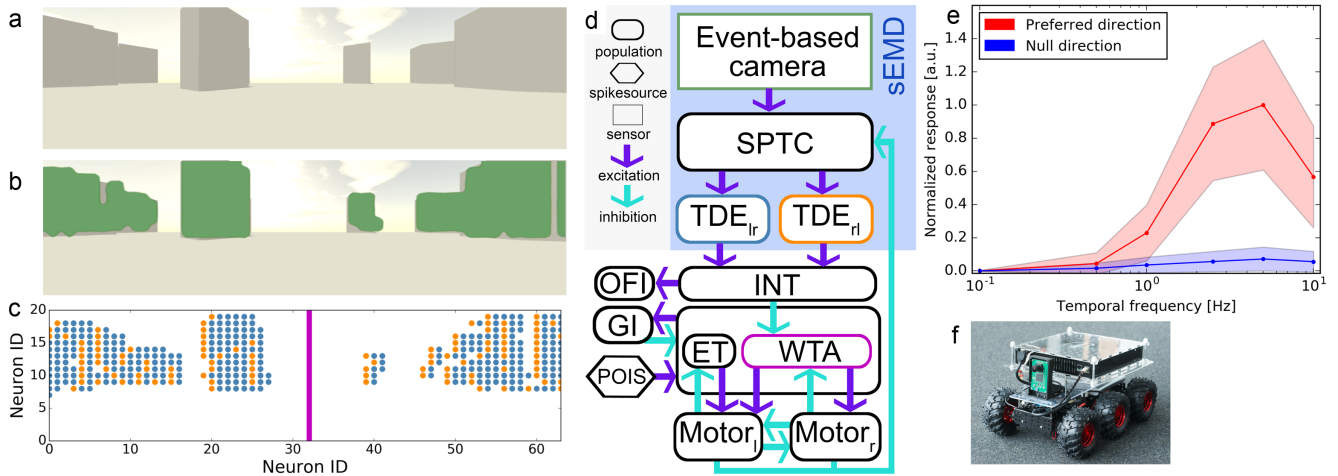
a

b

c

Neuron ID
20
15
10
5
0
0 10 20 30 40 50 60
Neuron ID

d

population
spikesource
sensor
excitation
inhibition

Event-based camera

sEMD

SPTC

$TDE_{lr}$

$TDE_{rl}$

OFI

INT

GI

ET

WTA

POIS

$Motor_l$

$Motor_r$

e

Preferred direction
Null direction

Normalized response [a.u.]
1.4
1.2
1.0
0.8
0.6
0.4
0.2
0.0
$10^{-1}$ $10^0$ $10^1$
Temporal frequency [Hz]

f